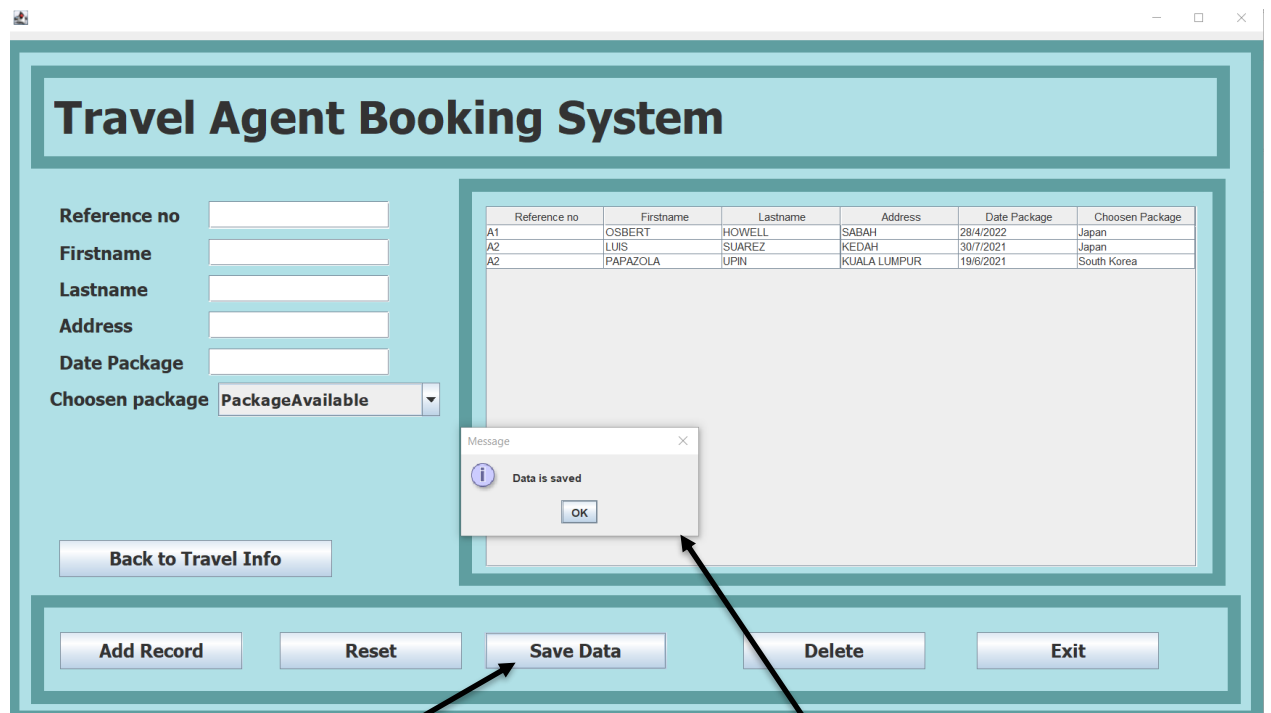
Travel Agent Booking System

Reference no
Firstname
Lastname
Address
Date Package
Choosen package PackageAvailable

| Reference no | Firstname | Lastname | Address | Date Package | Choosen Package |
|---|---|---|---|---|---|
| A1 | OSBERT | HOWELL | SABAH | 28/4/2022 | Japan |
| A2 | LUIS | SUAREZ | KEDAH | 30/7/2021 | Japan |
| A2 | PAPAZOLA | UPIN | KUALA LUMPUR | 19/6/2021 | South Korea |

Message
Data is saved
OK

Back to Travel Info

Add Record
Reset
Save Data
Delete
Exit